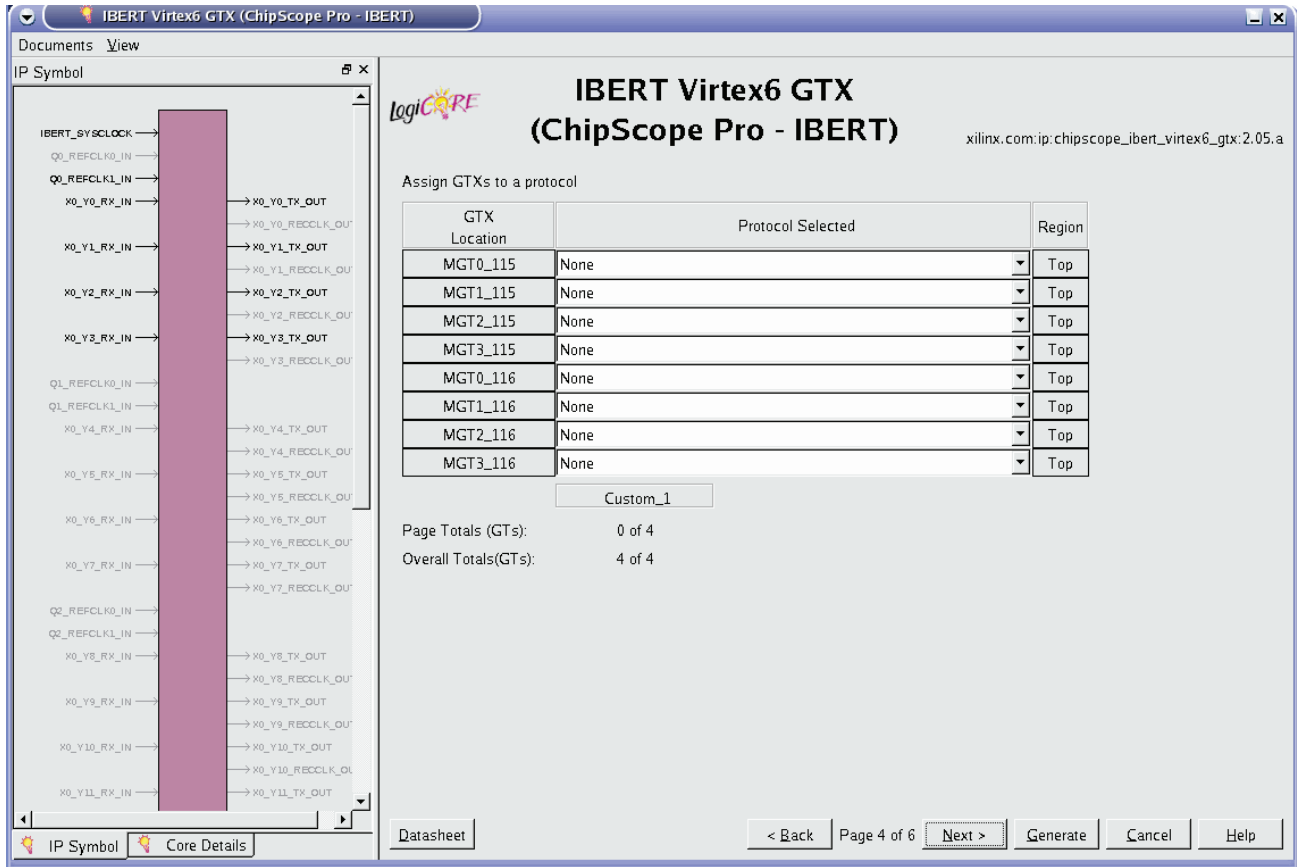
IBERT Virtex6 GTX (ChipScope Pro - IBERT)

Documents View

IP Symbol

IBERT_SYSCLOCK
Q0_REFCLK0_IN
Q0_REFCLK1_IN
X0_Y0_RX_IN
X0_Y0_TX_OUT
X0_Y0_RECCLK_OUT
X0_Y1_RX_IN
X0_Y1_TX_OUT
X0_Y1_RECCLK_OUT
X0_Y2_RX_IN
X0_Y2_TX_OUT
X0_Y2_RECCLK_OUT
X0_Y3_RX_IN
X0_Y3_TX_OUT
X0_Y3_RECCLK_OUT
Q1_REFCLK0_IN
Q1_REFCLK1_IN
X0_Y4_RX_IN
X0_Y4_TX_OUT
X0_Y4_RECCLK_OUT
X0_Y5_RX_IN
X0_Y5_TX_OUT
X0_Y5_RECCLK_OUT
X0_Y6_RX_IN
X0_Y6_TX_OUT
X0_Y6_RECCLK_OUT
X0_Y7_RX_IN
X0_Y7_TX_OUT
X0_Y7_RECCLK_OUT
Q2_REFCLK0_IN
Q2_REFCLK1_IN
X0_Y8_RX_IN
X0_Y8_TX_OUT
X0_Y8_RECCLK_OUT
X0_Y9_RX_IN
X0_Y9_TX_OUT
X0_Y9_RECCLK_OUT
X0_Y10_RX_IN
X0_Y10_TX_OUT
X0_Y10_RECCLK_OU
X0_Y11_RX_IN
X0_Y11_TX_OUT

IP Symbol | Core Details

LogiCORE

IBERT Virtex6 GTX
(ChipScope Pro - IBERT)

xilinx.com:ip:chipscope_ibert_virtex6_gtx:2.05.a

Assign GTXs to a protocol

| GTX Location | Protocol Selected | Region |
|---|---|---|
| MGT0_115 | None | Top |
| MGT1_115 | None | Top |
| MGT2_115 | None | Top |
| MGT3_115 | None | Top |
| MGT0_116 | None | Top |
| MGT1_116 | None | Top |
| MGT2_116 | None | Top |
| MGT3_116 | None | Top |

Custom_1

Page Totals (GTs): 0 of 4
Overall Totals(GTs): 4 of 4

Datasheet
< Back
Page 4 of 6
Next >
Generate
Cancel
Help